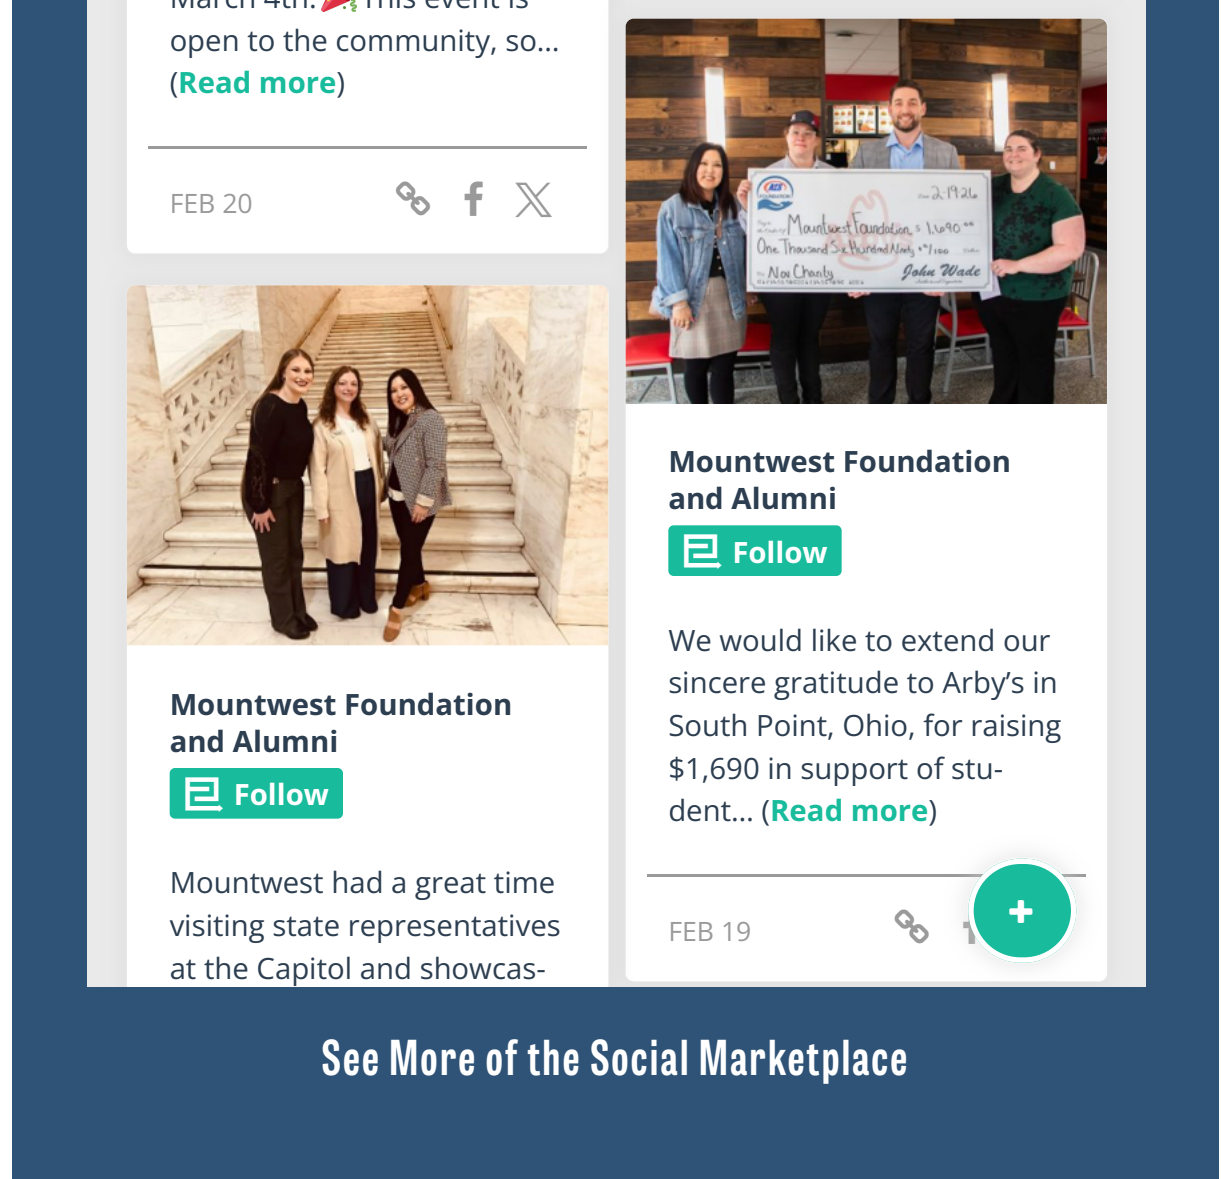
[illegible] This event is open to the community, so... (Read more)

FEB 20

Mountwest Foundation and Alumni

Follow

Mountwest had a great time visiting state representatives at the Capitol and showcas-

2-19-26
Mountwest Foundation $ 1,690.00
One Thousand Six Hundred Ninety 00/100
Non Charity
John Wade

Mountwest Foundation and Alumni

Follow

We would like to extend our sincere gratitude to Arby's in South Point, Ohio, for raising $1,690 in support of student... (Read more)

FEB 19

+

See More of the Social Marketplace